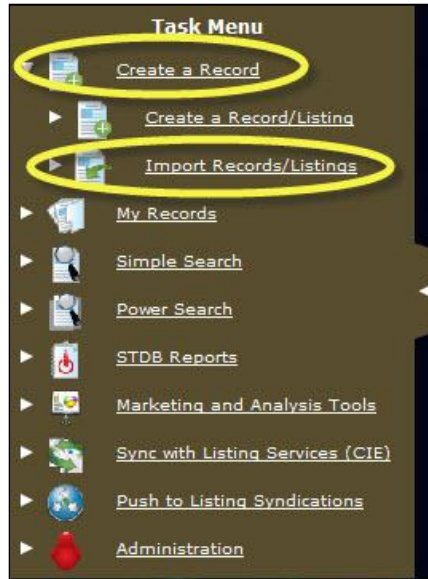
Task Menu

Create a Record

Create a Record/Listing

Import Records/Listings

My Records

Simple Search

Power Search

STDB Reports

Marketing and Analysis Tools

Sync with Listing Services (CIE)

Push to Listing Syndications

Administration